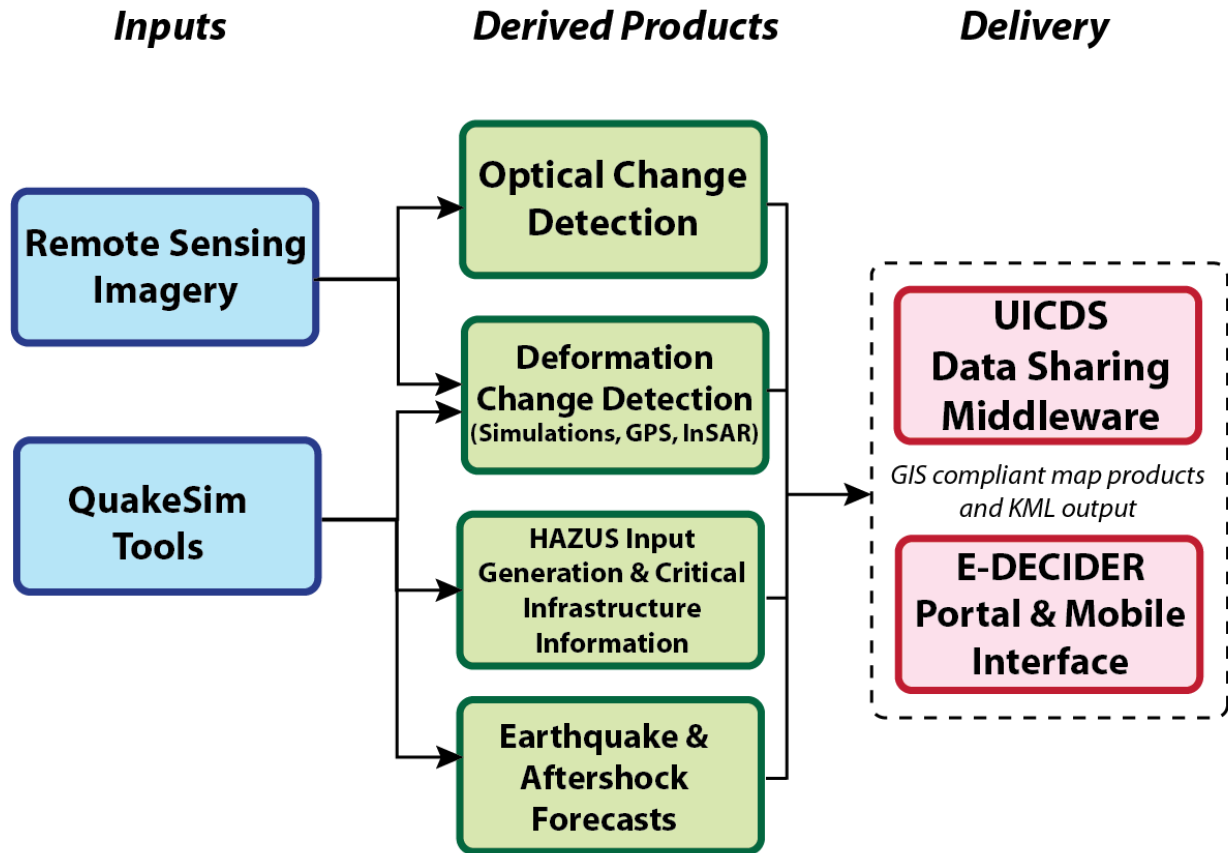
Inputs

Derived Products

Delivery

Remote Sensing Imagery

QuakeSim Tools

Optical Change Detection

Deformation Change Detection (Simulations, GPS, InSAR)

HAZUS Input Generation & Critical Infrastructure Information

Earthquake & Aftershock Forecasts

UICDS Data Sharing Middleware

GIS compliant map products and KML output

E-DECIDER Portal & Mobile Interface